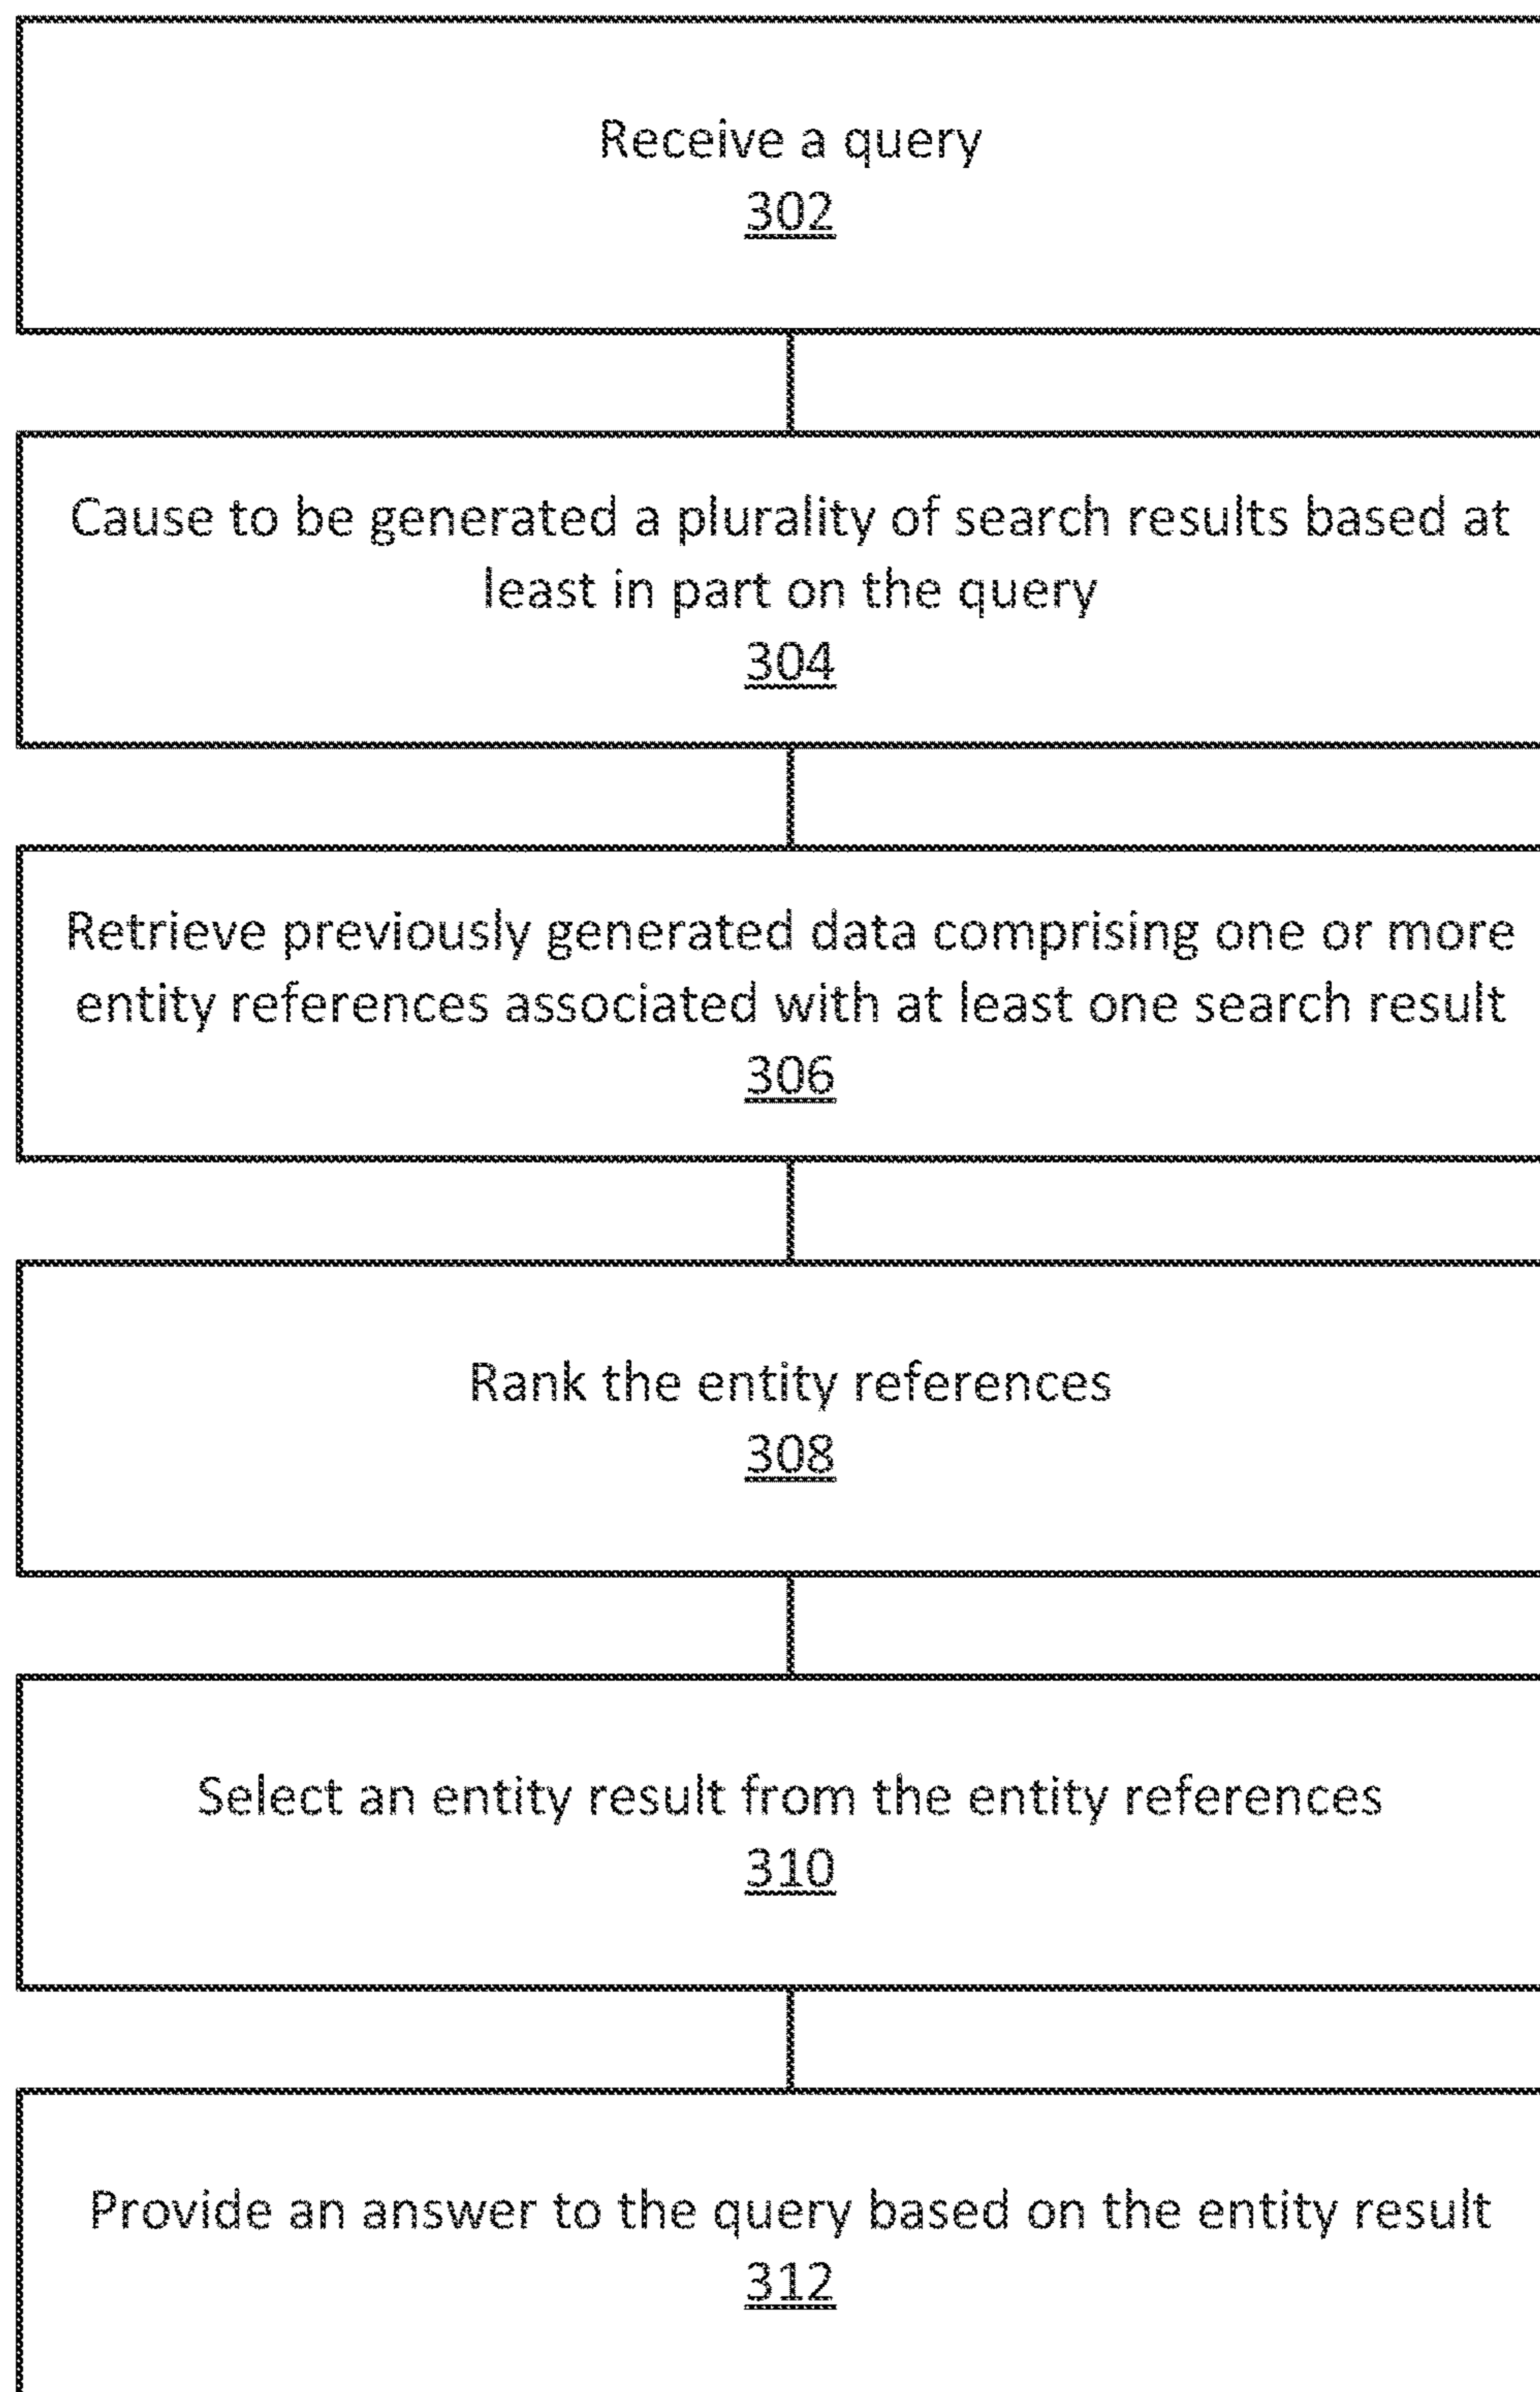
Receive a query
302

Cause to be generated a plurality of search results based at least in part on the query
304

Retrieve previously generated data comprising one or more entity references associated with at least one search result
306

Rank the entity references
308

Select an entity result from the entity references
310

Provide an answer to the query based on the entity result
312